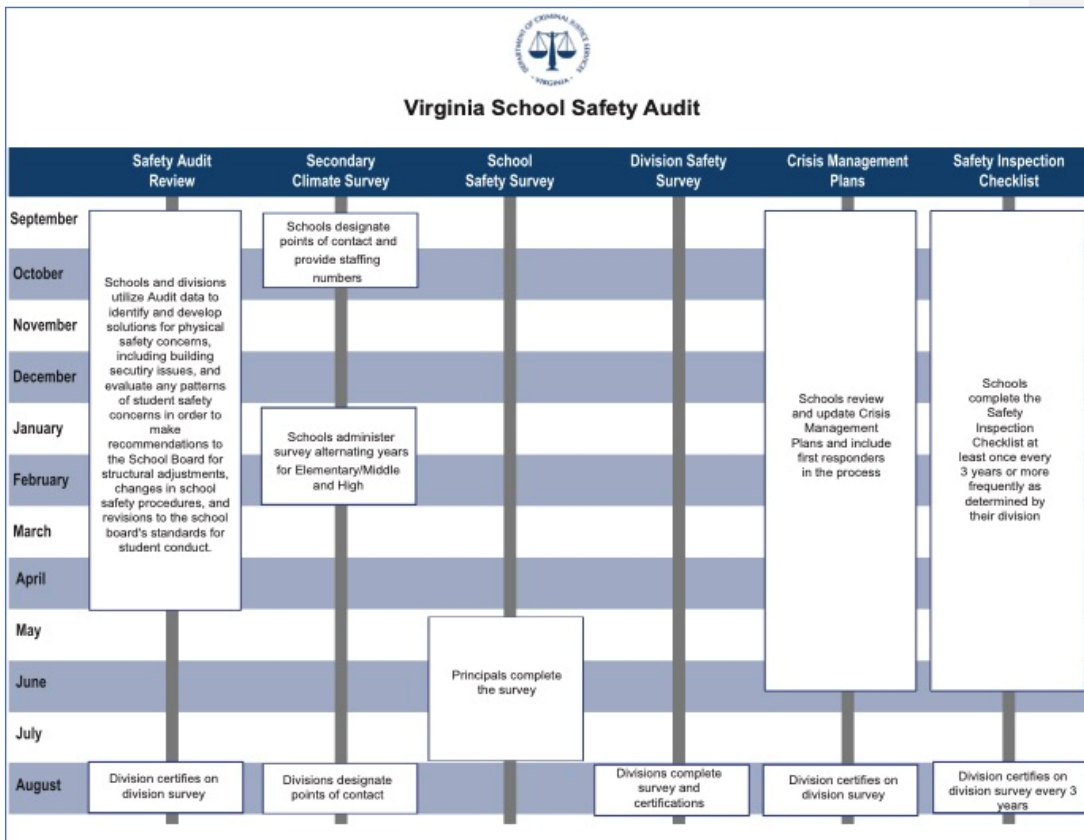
DEPARTMENT OF CRIMINAL JUSTICE SERVICES
VIRGINIA

Virginia School Safety Audit

| | Safety Audit Review | Secondary Climate Survey | School Safety Survey | Division Safety Survey | Crisis Management Plans | Safety Inspection Checklist |
|---|---|---|---|---|---|---|
| September | Schools and divisions utilize Audit data to identify and develop solutions for physical safety concerns, including building secutiry issues, and evaluate any patterns of student safety concerns in order to make recommendations to the School Board for structural adjustments, changes in school safety procedures, and revisions to the school board's standards for student conduct. | Schools designate points of contact and provide staffing numbers | | | Schools review and update Crisis Management Plans and include first responders in the process | Schools complete the Safety Inspection Checklist at least once every 3 years or more frequently as determined by their division |
| October | | | | | | |
| November | | | | | | |
| December | | | | | | |
| January | | Schools administer survey alternating years for Elementary/Middle and High | | | | |
| February | | | | | | |
| March | | | | | | |
| April | | | | | | |
| May | | | Principals complete the survey | | | |
| June | | | | | | |
| July | | | | | | |
| August | Division certifies on division survey | Divisions designate points of contact | | Divisions complete survey and certifications | Division certifies on division survey | Division certifies on division survey every 3 years |